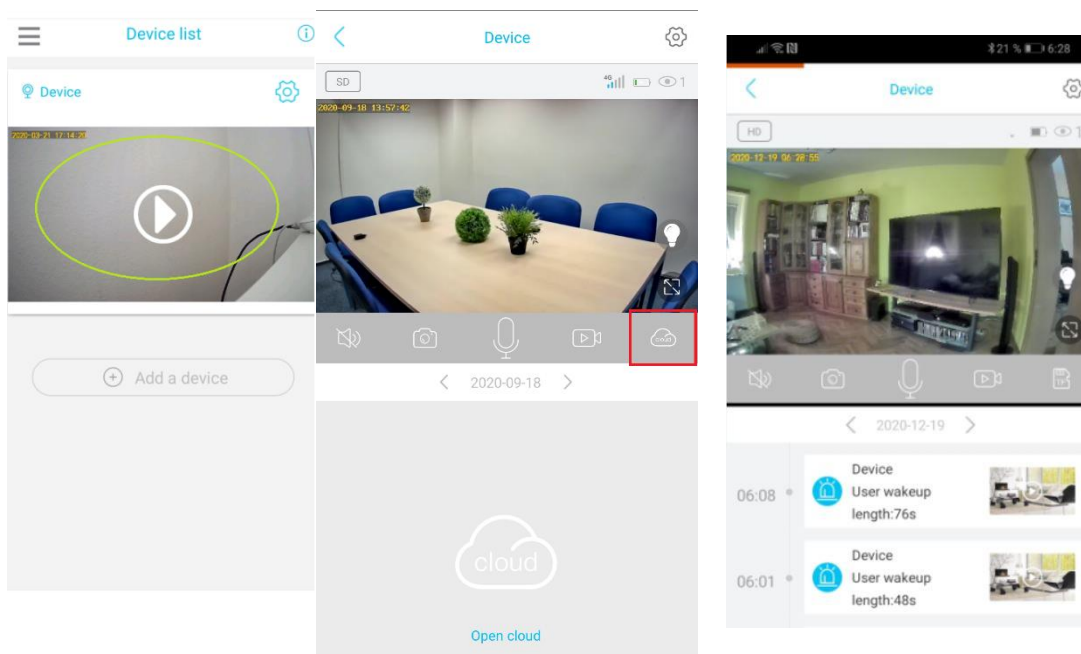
Device list

Device

2020-03-21 17:14:22

Add a device

Device

SD

1

2020-09-18 13:57:42

cloud

2020-09-18

cloud

Open cloud

21 % 6:28

Device

HD

1

2020-12-19 06:28:55

2020-12-19

06:08

Device
User wakeup
length:76s

06:01

Device
User wakeup
length:48s